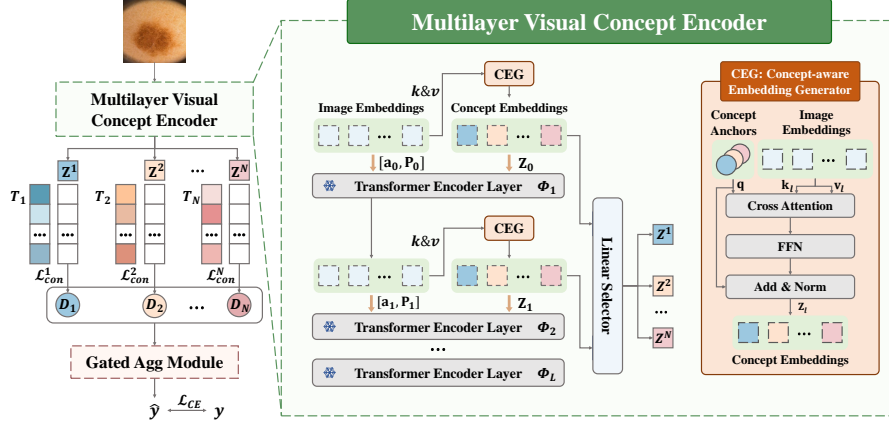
Multilayer Visual Concept Encoder

Multilayer Visual Concept Encoder

$\mathbf{Z}^1$ $\mathbf{Z}^2$ … $\mathbf{Z}^N$

$T_1$ $T_2$ $T_N$

…

$\mathcal{L}_{con}^1$ $\mathcal{L}_{con}^2$ $\mathcal{L}_{con}^N$

$D_1$ $D_2$ … $D_N$

Gated Agg Module

$\hat{y}$ $\mathcal{L}_{CE}$ $y$

$k\&v$

CEG

Image Embeddings

Concept Embeddings

…

…

$[\mathbf{a}_0, \mathbf{P}_0]$

$\mathbf{Z}_0$

Transformer Encoder Layer $\Phi_1$

$k\&v$

CEG

…

…

$[\mathbf{a}_1, \mathbf{P}_1]$

$\mathbf{Z}_1$

Transformer Encoder Layer $\Phi_2$

…

Transformer Encoder Layer $\Phi_L$

Linear Selector

$\mathbf{Z}^1$

$\mathbf{Z}^2$

…

$\mathbf{Z}^N$

CEG: Concept-aware Embedding Generator

Concept Anchors

Image Embeddings

…

$\mathbf{q}$ $\mathbf{k}_l$ $\mathbf{v}_l$

Cross Attention

FFN

Add & Norm

$\mathbf{z}_l$

…

Concept Embeddings